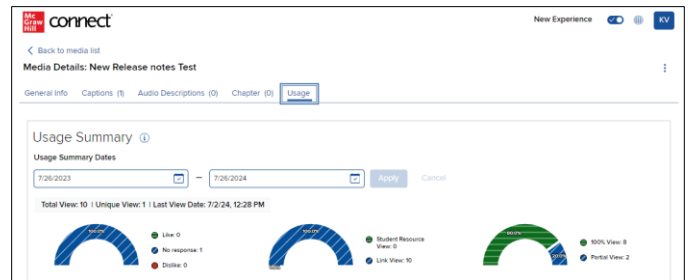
Mc Graw Hill connect

New Experience

KV

< Back to media list

Media Details: New Release notes Test

General Info Captions (1) Audio Descriptions (0) Chapter (0) Usage

Usage Summary ⓘ

Usage Summary Dates

7/26/2023 – 7/26/2024 Apply Cancel

Total View: 10 | Unique View: 1 | Last View Date: 7/2/24, 12:28 PM

100.0%

Like: 0

No response: 1

Dislike: 0

100.0%

Student Resource View: 0

Link View: 10

80.0%

20.0%

100% View: 8

Partial View: 2